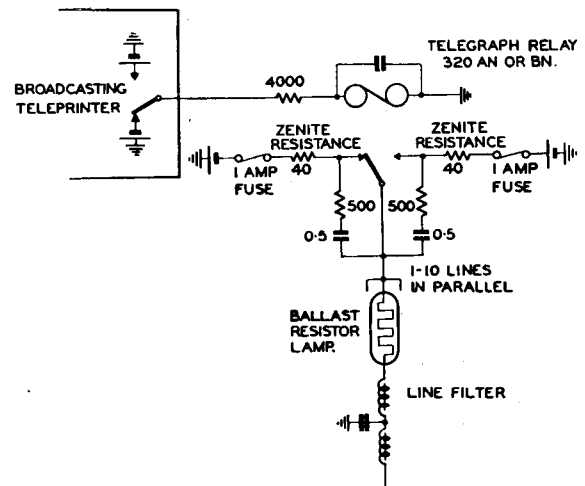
TELEGRAPH RELAY
320 AN OR BN.

BROADCASTING
TELEPRINTER

4000

ZENITE
RESISTANCE
40

ZENITE
RESISTANCE
40

1 AMP
FUSE

1 AMP
FUSE

500

500

0·5

0·5

1-10 LINES
IN PARALLEL

BALLAST
RESISTOR
LAMP.

LINE FILTER